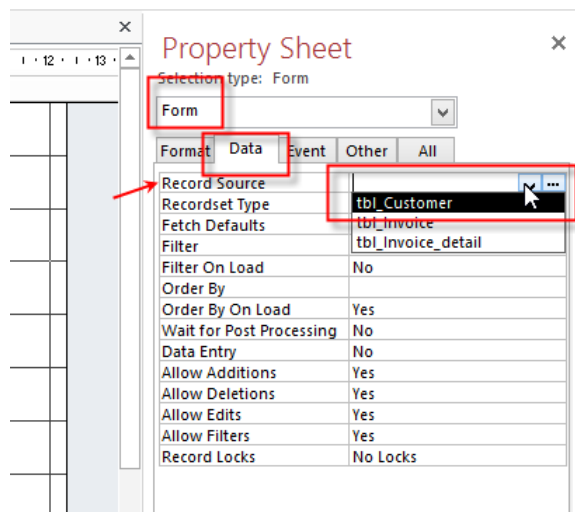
×
· 12 · · · 13 ·

Property Sheet
×
Selection type: Form

Form

Format | Data | Event | Other | All

| | |
|---|---|
| Record Source | tbl_Customer |
| Recordset Type | tbl_Invoice |
| Fetch Defaults | tbl_Invoice_detail |
| Filter | |
| Filter On Load | No |
| Order By | |
| Order By On Load | Yes |
| Wait for Post Processing | No |
| Data Entry | No |
| Allow Additions | Yes |
| Allow Deletions | Yes |
| Allow Edits | Yes |
| Allow Filters | Yes |
| Record Locks | No Locks |